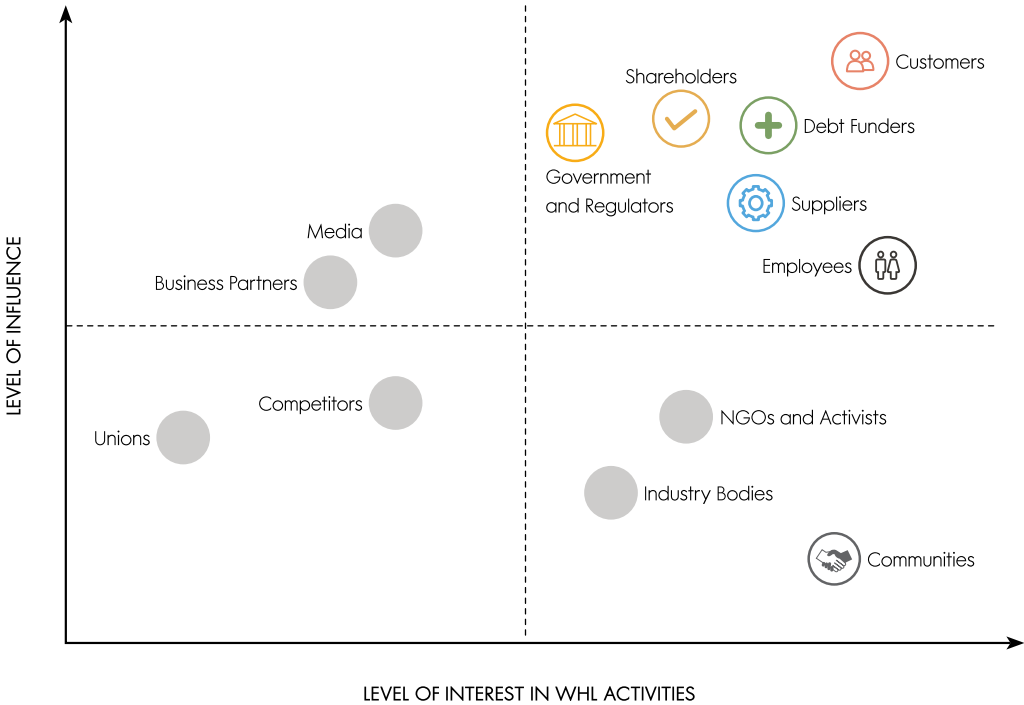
LEVEL OF INFLUENCE

Customers

Shareholders

Debt Funders

Government and Regulators

Suppliers

Media

Employees

Business Partners

Competitors

Unions

NGOs and Activists

Industry Bodies

Communities

LEVEL OF INTEREST IN WHL ACTIVITIES